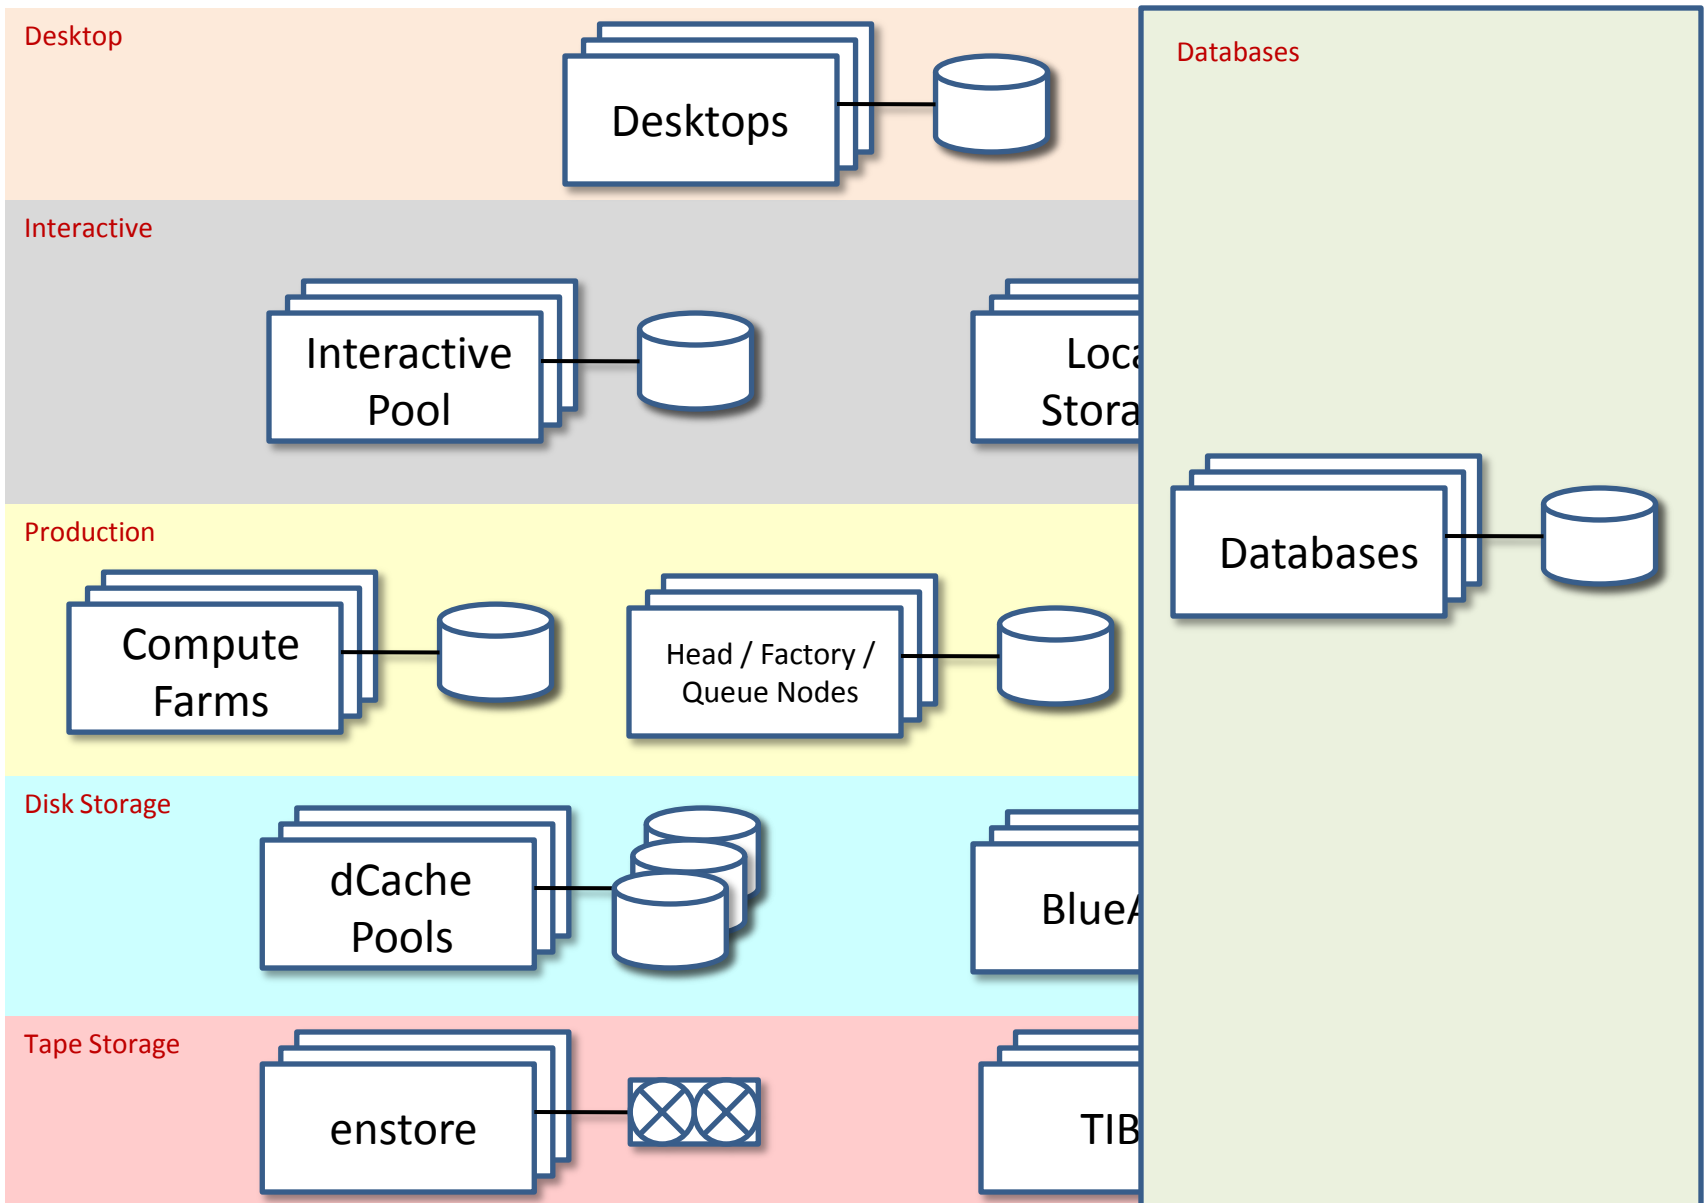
Desktop

Desktops

Interactive

Interactive Pool

Loca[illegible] Stora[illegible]

Production

Compute Farms

Head / Factory / Queue Nodes

Disk Storage

dCache Pools

Blue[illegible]

Tape Storage

enstore

TIB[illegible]

Databases

Databases